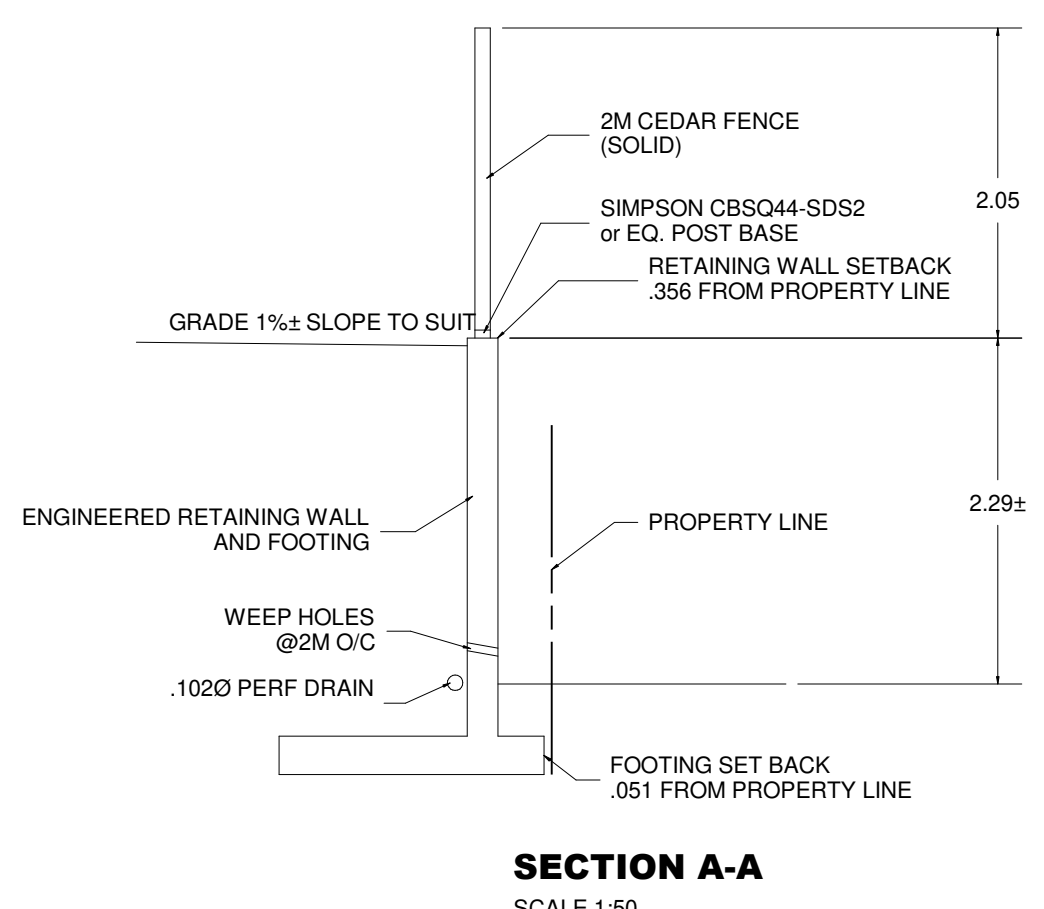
2M CEDAR FENCE
(SOLID)

2.05

SIMPSON CBSQ44-SDS2
or EQ. POST BASE

RETAINING WALL SETBACK
.356 FROM PROPERTY LINE

GRADE 1%± SLOPE TO SUIT

ENGINEERED RETAINING WALL
AND FOOTING

2.29±

PROPERTY LINE

WEEP HOLES
@2M O/C

.102Ø PERF DRAIN

FOOTING SET BACK
.051 FROM PROPERTY LINE

SECTION A-A

SCALE 1:50